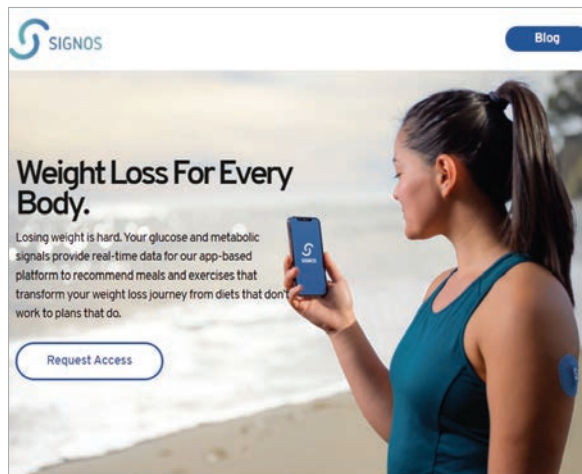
SIGNOS

Blog

Weight Loss For Every Body.

Losing weight is hard. Your glucose and metabolic signals provide real-time data for our app-based platform to recommend meals and exercises that transform your weight loss journey from diets that don't work to plans that do.

Request Access

SIGNOS